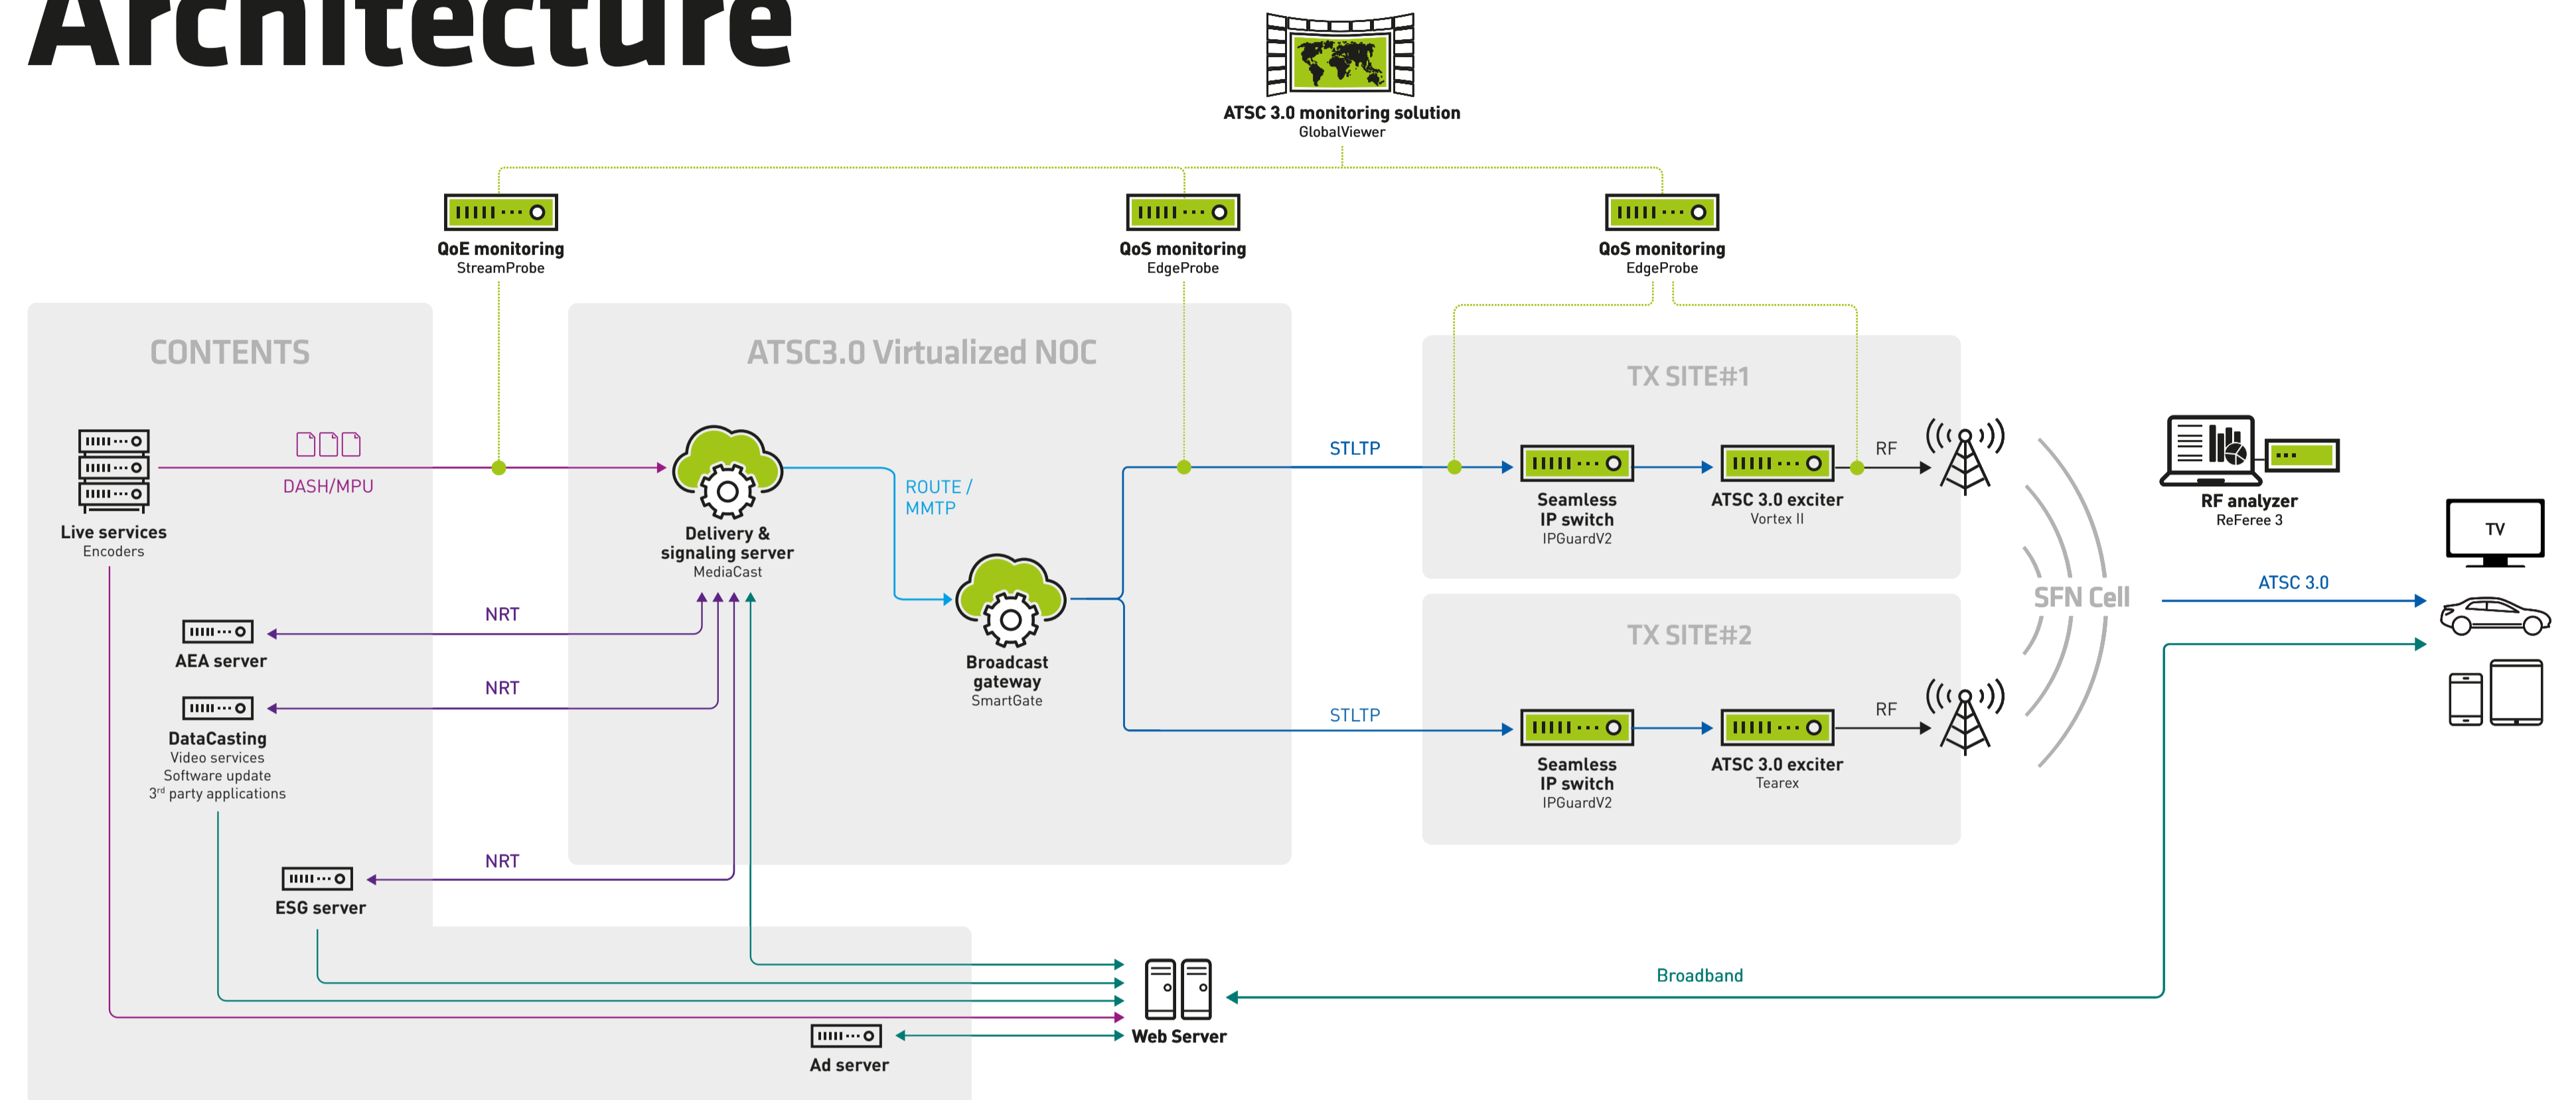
Architecture

ATSC 3.0 monitoring solution
GlobalViewer

QoE monitoring
StreamProbe

QoS monitoring
EdgeProbe

QoS monitoring
EdgeProbe

CONTENTS

ATSC3.0 Virtualized NOC

TX SITE#1

TX SITE#2

Live services
Encoders

DASH/MPU

Delivery & signaling server
MediaCast

ROUTE / MMTP

Broadcast gateway
SmartGate

STLTP

Seamless IP switch
IPGuardV2

ATSC 3.0 exciter
Vortex II

RF

RF analyzer
ReFeree 3

TV

SFN Cell

ATSC 3.0

NRT

AEA server

NRT

DataCasting
Video services
Software update
3$^{rd}$ party applications

STLTP

Seamless IP switch
IPGuardV2

ATSC 3.0 exciter
Tearex

RF

NRT

ESG server

Broadband

Ad server

Web Server